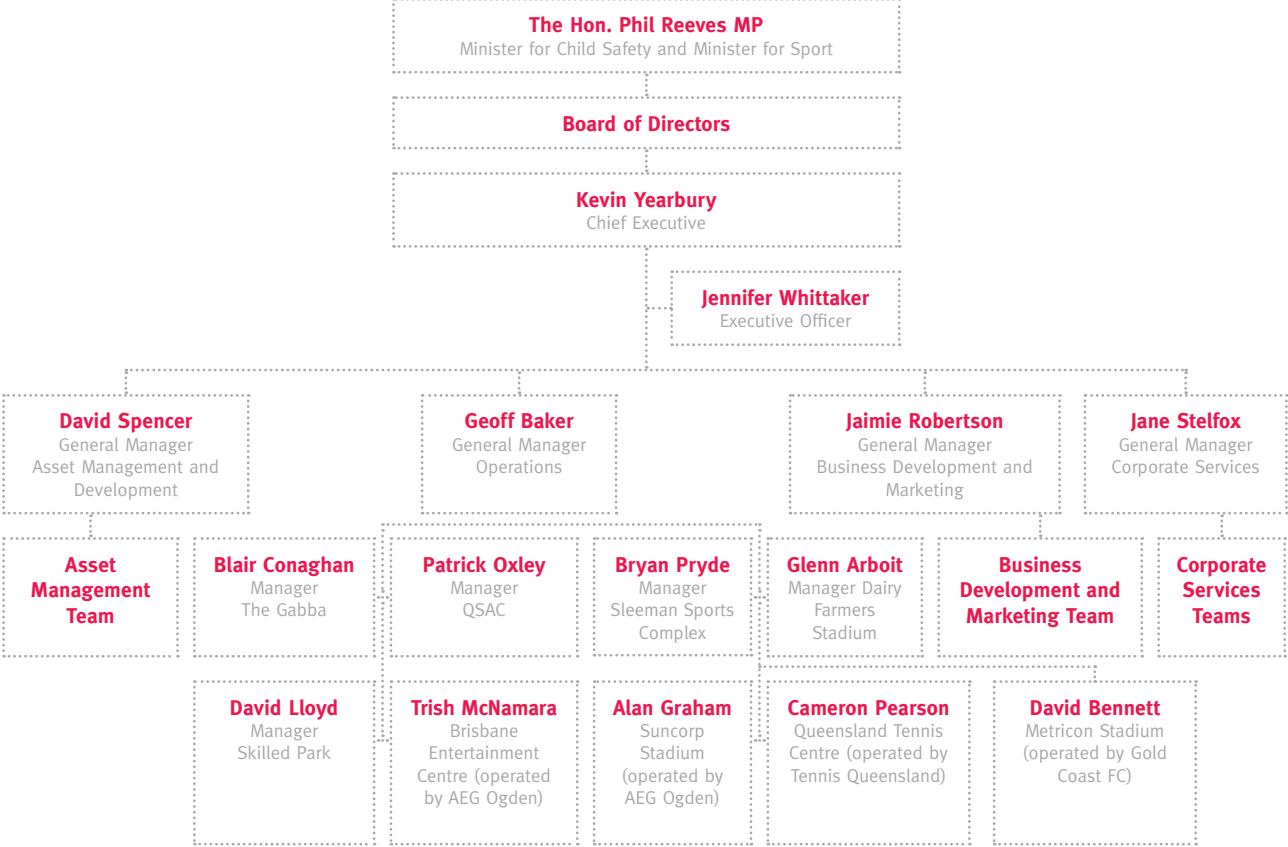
The Hon. Phil Reeves MP
Minister for Child Safety and Minister for Sport

Board of Directors

Kevin Yearbury
Chief Executive

Jennifer Whittaker
Executive Officer

David Spencer
General Manager
Asset Management and Development

Geoff Baker
General Manager
Operations

Jaimie Robertson
General Manager
Business Development and Marketing

Jane Stelfox
General Manager
Corporate Services

Asset Management Team

Blair Conaghan
Manager
The Gabba

Patrick Oxley
Manager
QSAC

Bryan Pryde
Manager
Sleeman Sports Complex

Glenn Arboit
Manager Dairy Farmers Stadium

Business Development and Marketing Team

Corporate Services Teams

David Lloyd
Manager
Skilled Park

Trish McNamara
Brisbane Entertainment Centre (operated by AEG Ogden)

Alan Graham
Suncorp Stadium (operated by AEG Ogden)

Cameron Pearson
Queensland Tennis Centre (operated by Tennis Queensland)

David Bennett
Metricon Stadium (operated by Gold Coast FC)